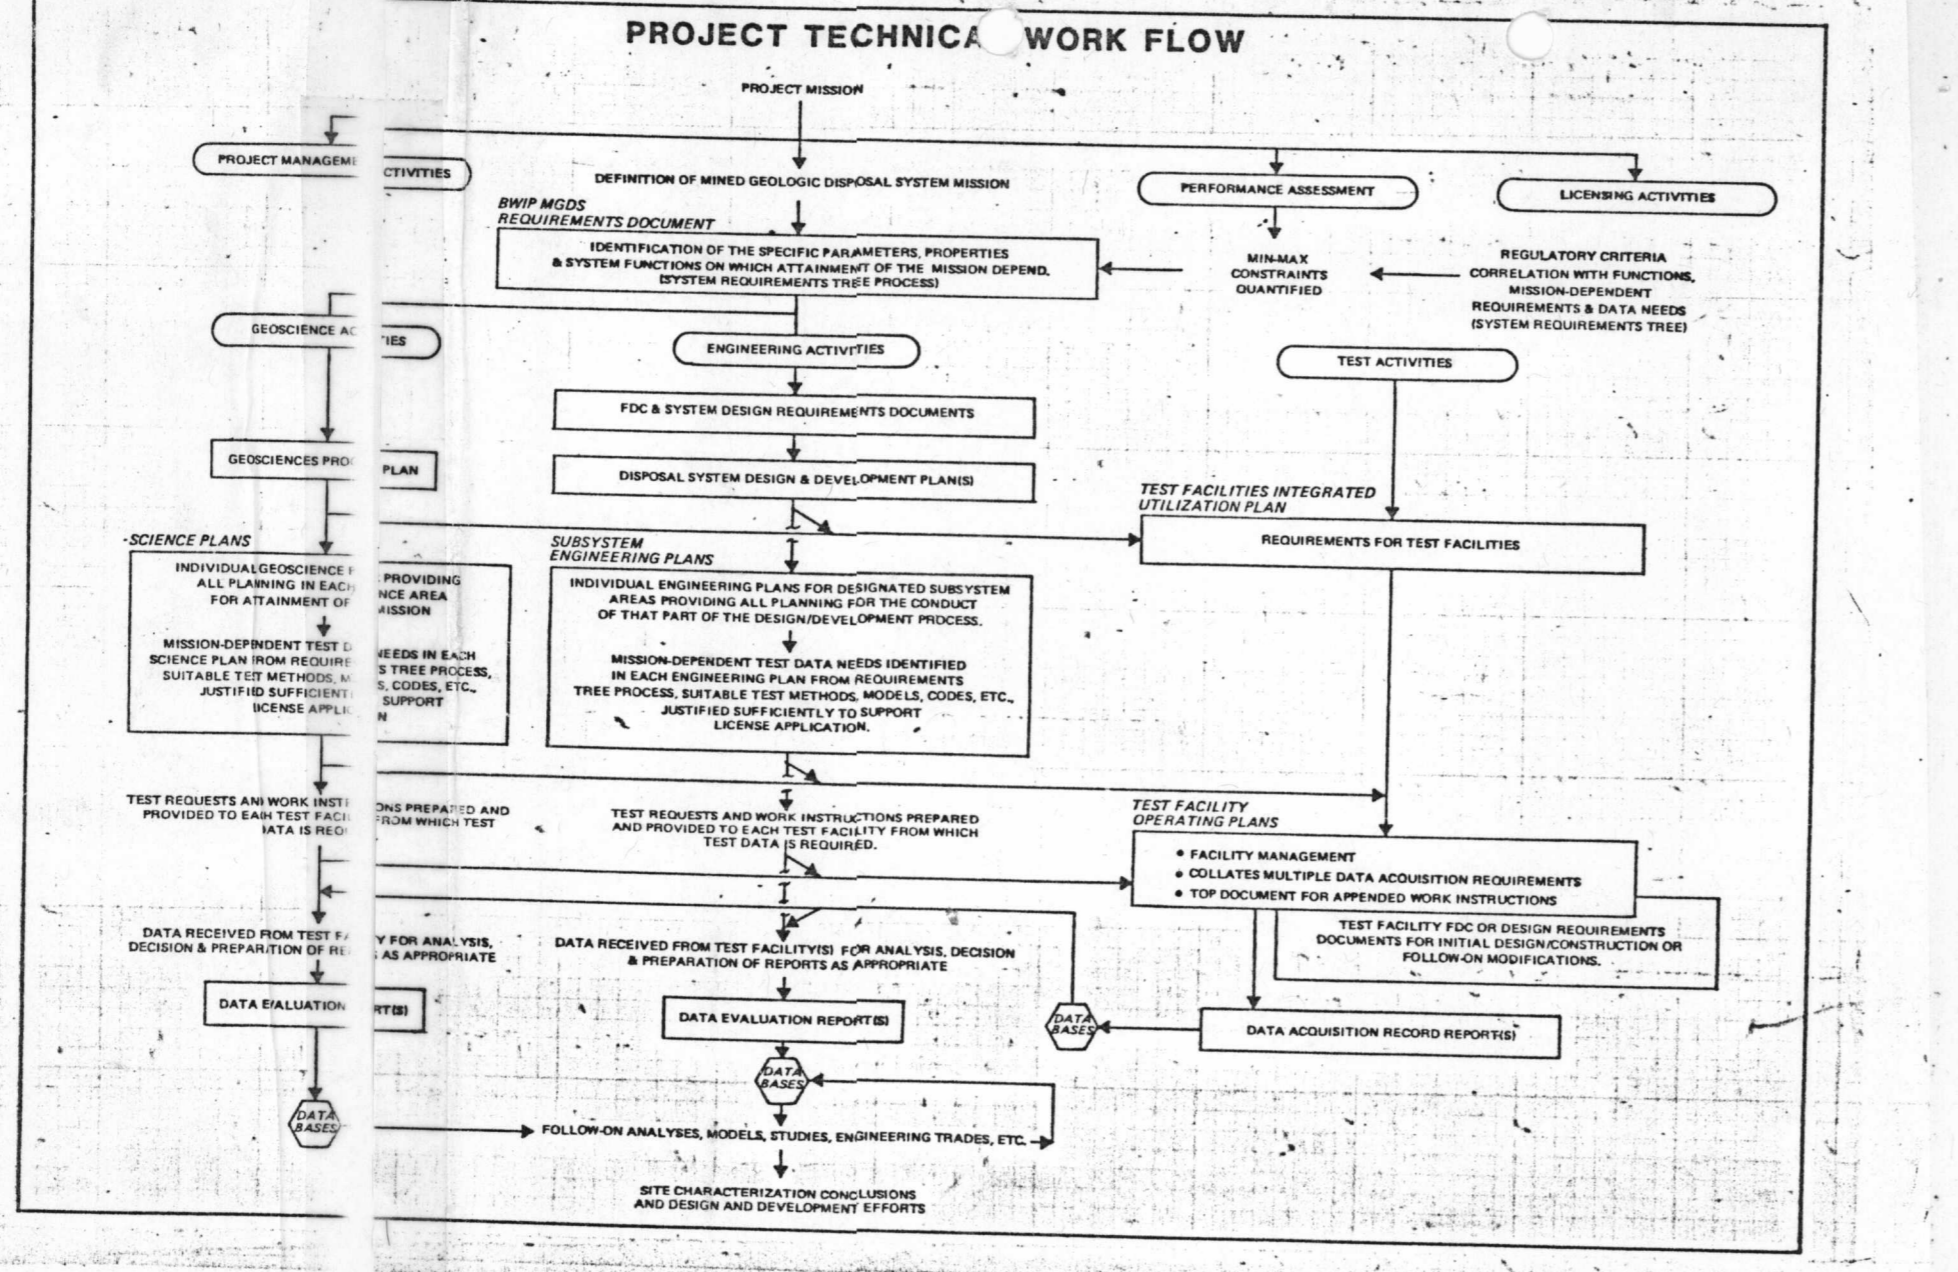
PROJECT TECHNICA WORK FLOW

PROJECT MISSION

PROJECT MANAGEME CTIVITIES

DEFINITION OF MINED GEOLOGIC DISPOSAL SYSTEM MISSION

PERFORMANCE ASSESSMENT

LICENSING ACTIVITIES

BWIP MGDS REQUIREMENTS DOCUMENT

IDENTIFICATION OF THE SPECIFIC PARAMETERS, PROPERTIES & SYSTEM FUNCTIONS ON WHICH ATTAINMENT OF THE MISSION DEPEND. (SYSTEM REQUIREMENTS TREE PROCESS)

MIN-MAX CONSTRAINTS QUANTIFIED

REGULATORY CRITERIA CORRELATION WITH FUNCTIONS, MISSION-DEPENDENT REQUIREMENTS & DATA NEEDS (SYSTEM REQUIREMENTS TREE)

GEOSCIENCE AC TIES

ENGINEERING ACTIVITIES

TEST ACTIVITIES

FDC & SYSTEM DESIGN REQUIREMENTS DOCUMENTS

GEOSCIENCES PRO PLAN

DISPOSAL SYSTEM DESIGN & DEVELOPMENT PLAN(S)

TEST FACILITIES INTEGRATED UTILIZATION PLAN

SCIENCE PLANS

SUBSYSTEM ENGINEERING PLANS

REQUIREMENTS FOR TEST FACILITIES

INDIVIDUALGEOSCIENCE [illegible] PROVIDING ALL PLANNING IN EACH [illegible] NCE AREA FOR ATTAINMENT OF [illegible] MISSION

MISSION-DEPENDENT TEST D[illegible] NEEDS IN EACH SCIENCE PLAN FROM REQUIRE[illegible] S TREE PROCESS, SUITABLE TEST METHODS, M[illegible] S, CODES, ETC., JUSTIFIED SUFFICIENT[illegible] SUPPORT LICENSE APPLIC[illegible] N

INDIVIDUAL ENGINEERING PLANS FOR DESIGNATED SUBSYSTEM AREAS PROVIDING ALL PLANNING FOR THE CONDUCT OF THAT PART OF THE DESIGN/DEVELOPMENT PROCESS.

MISSION-DEPENDENT TEST DATA NEEDS IDENTIFIED IN EACH ENGINEERING PLAN FROM REQUIREMENTS TREE PROCESS, SUITABLE TEST METHODS, MODELS, CODES, ETC., JUSTIFIED SUFFICIENTLY TO SUPPORT LICENSE APPLICATION.

TEST REQUESTS AND WORK INST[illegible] ONS PREPARED AND PROVIDED TO EACH TEST FACI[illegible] FROM WHICH TEST DATA IS REQ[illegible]

TEST REQUESTS AND WORK INSTRUCTIONS PREPARED AND PROVIDED TO EACH TEST FACILITY FROM WHICH TEST DATA IS REQUIRED.

TEST FACILITY OPERATING PLANS

• FACILITY MANAGEMENT
• COLLATES MULTIPLE DATA ACQUISITION REQUIREMENTS
• TOP DOCUMENT FOR APPENDED WORK INSTRUCTIONS

TEST FACILITY FDC OR DESIGN REQUIREMENTS DOCUMENTS FOR INITIAL DESIGN/CONSTRUCTION OR FOLLOW-ON MODIFICATIONS.

DATA RECEIVED FROM TEST F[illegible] Y FOR ANALYSIS, DECISION & PREPARATION OF RE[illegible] AS APPROPRIATE

DATA RECEIVED FROM TEST FACILITY(S) FOR ANALYSIS, DECISION & PREPARATION OF REPORTS AS APPROPRIATE

DATA EVALUATION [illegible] RT(S)

DATA EVALUATION REPORT(S)

DATA BASES

DATA ACQUISITION RECORD REPORT(S)

DATA BASES

DATA BASES

FOLLOW-ON ANALYSES, MODELS, STUDIES, ENGINEERING TRADES, ETC.

SITE CHARACTERIZATION CONCLUSIONS AND DESIGN AND DEVELOPMENT EFFORTS